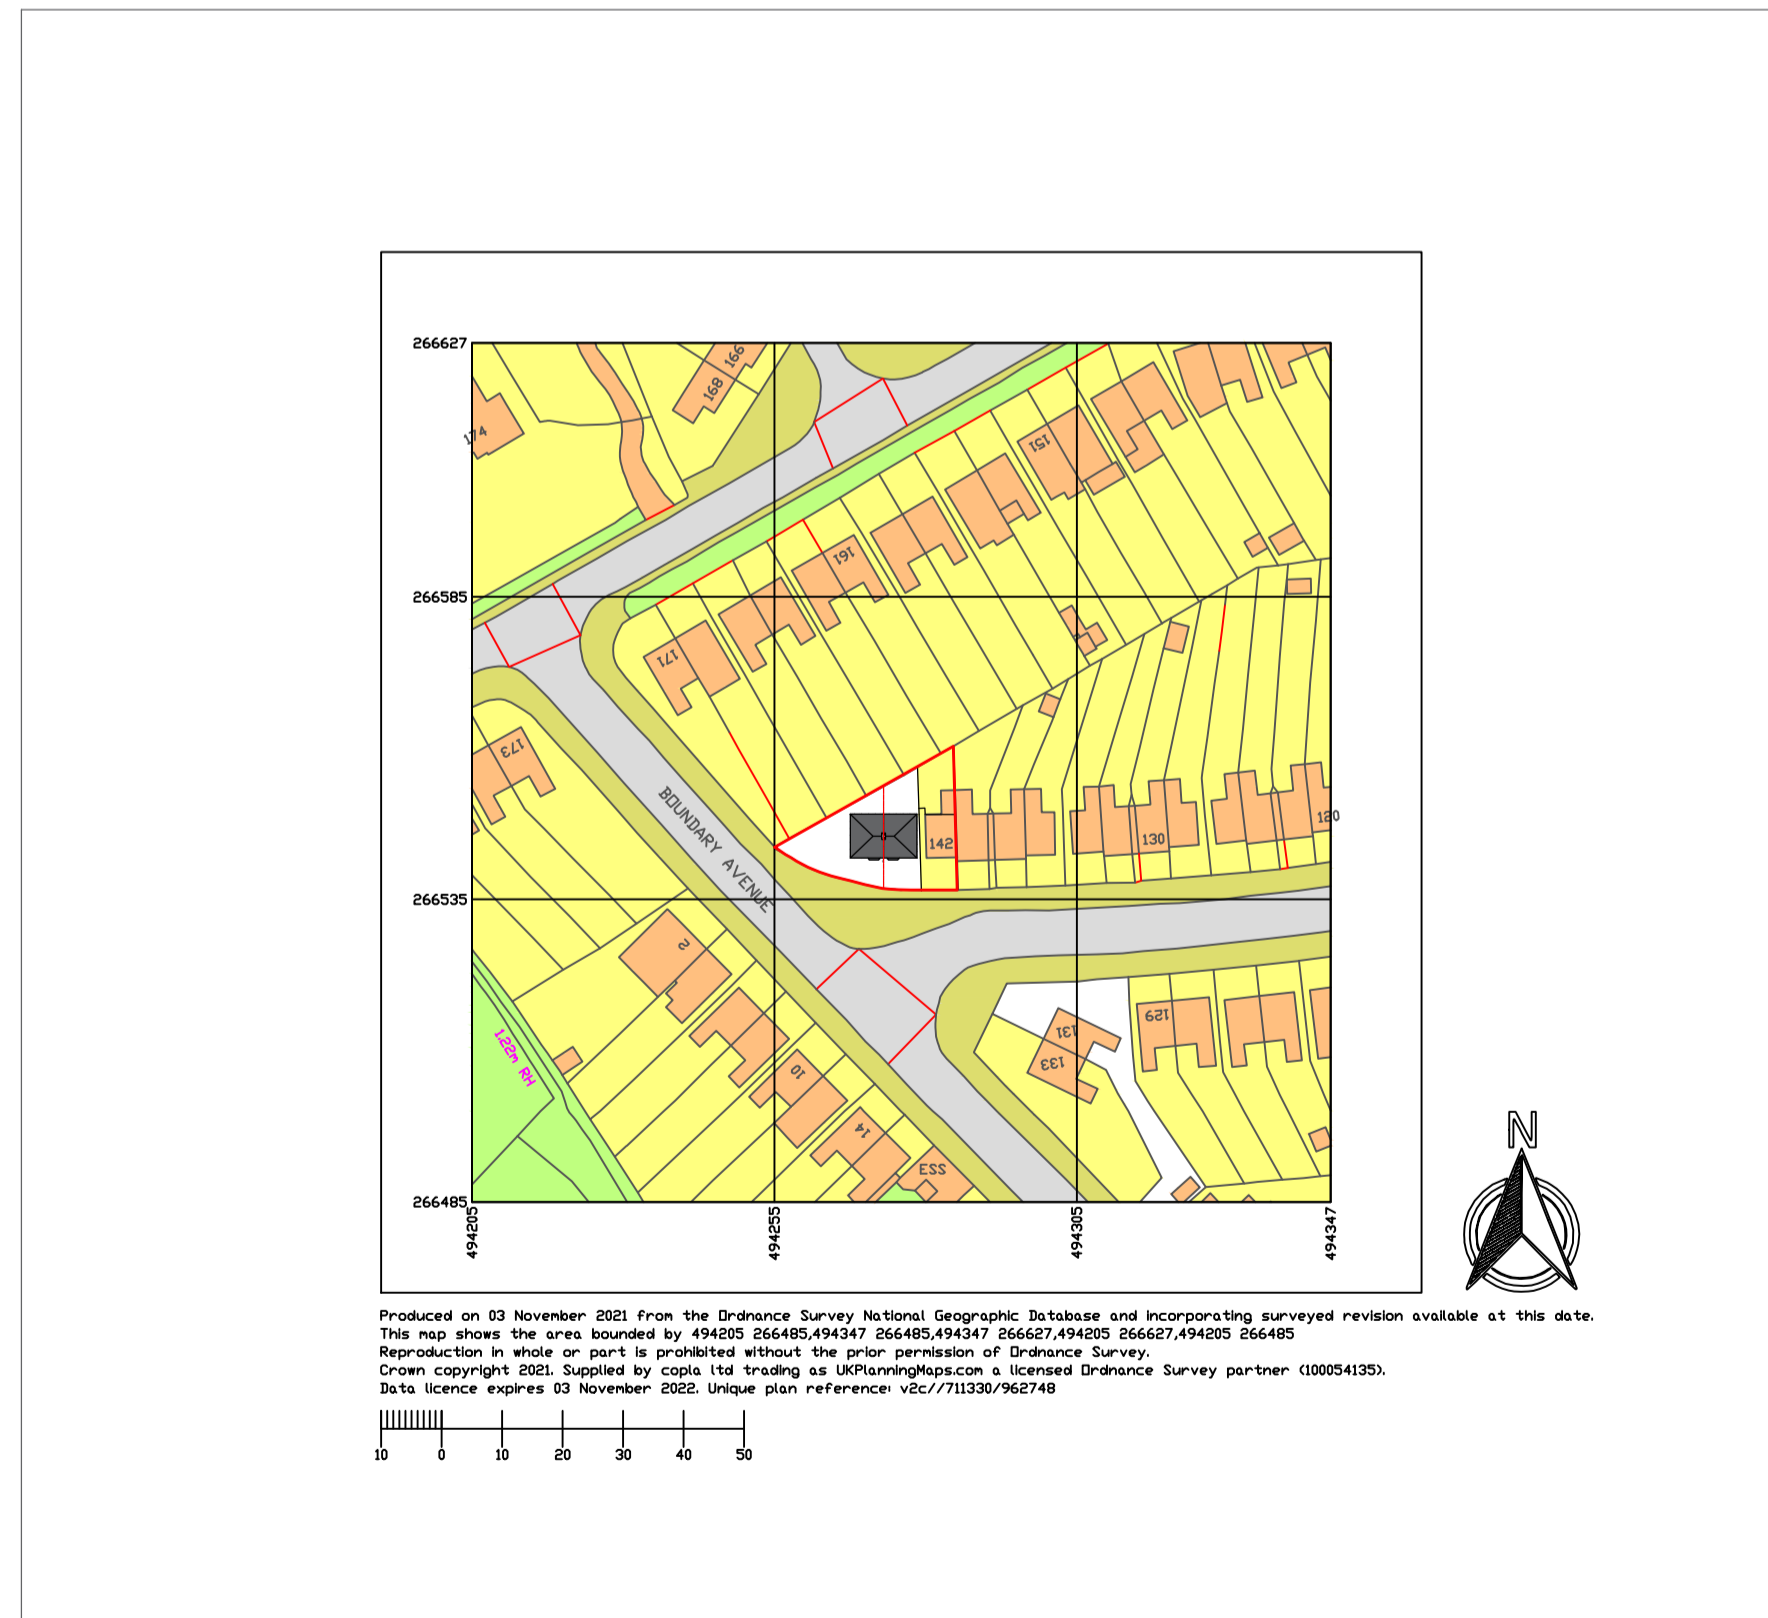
266627
266585
266535
266485
494205
494255
494305
494347

174
168
166
151
161
171
173
BOUNDARY AVENUE
142
130
120
2
1.22m RH
10
14
ESS
131
133
129

N

Produced on 03 November 2021 from the Ordnance Survey National Geographic Database and incorporating surveyed revision available at this date.
This map shows the area bounded by 494205 266485,494347 266485,494347 266627,494205 266627,494205 266485
Reproduction in whole or part is prohibited without the prior permission of Ordnance Survey.
Crown copyright 2021. Supplied by copla ltd trading as UKPlanningMaps.com a licensed Ordnance Survey partner (100054135).
Data licence expires 03 November 2022. Unique plan reference: v2c//711330/962748

10 0 10 20 30 40 50